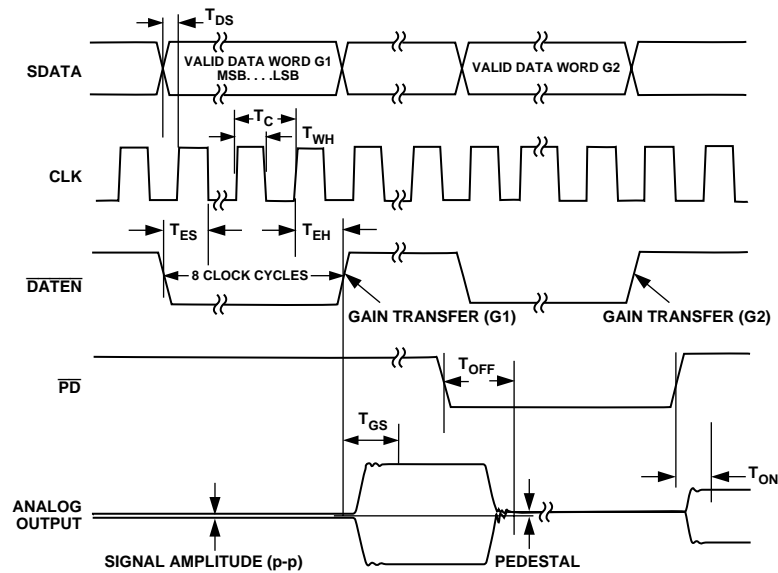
$T_{DS}$

SDATA

VALID DATA WORD G1 MSB. . . .LSB

VALID DATA WORD G2

$T_C$

$T_{WH}$

CLK

$T_{ES}$

$T_{EH}$

$\overline{DATEN}$

8 CLOCK CYCLES

GAIN TRANSFER (G1)

GAIN TRANSFER (G2)

$\overline{PD}$

$T_{OFF}$

$T_{GS}$

ANALOG OUTPUT

$T_{ON}$

SIGNAL AMPLITUDE (p-p)

PEDESTAL